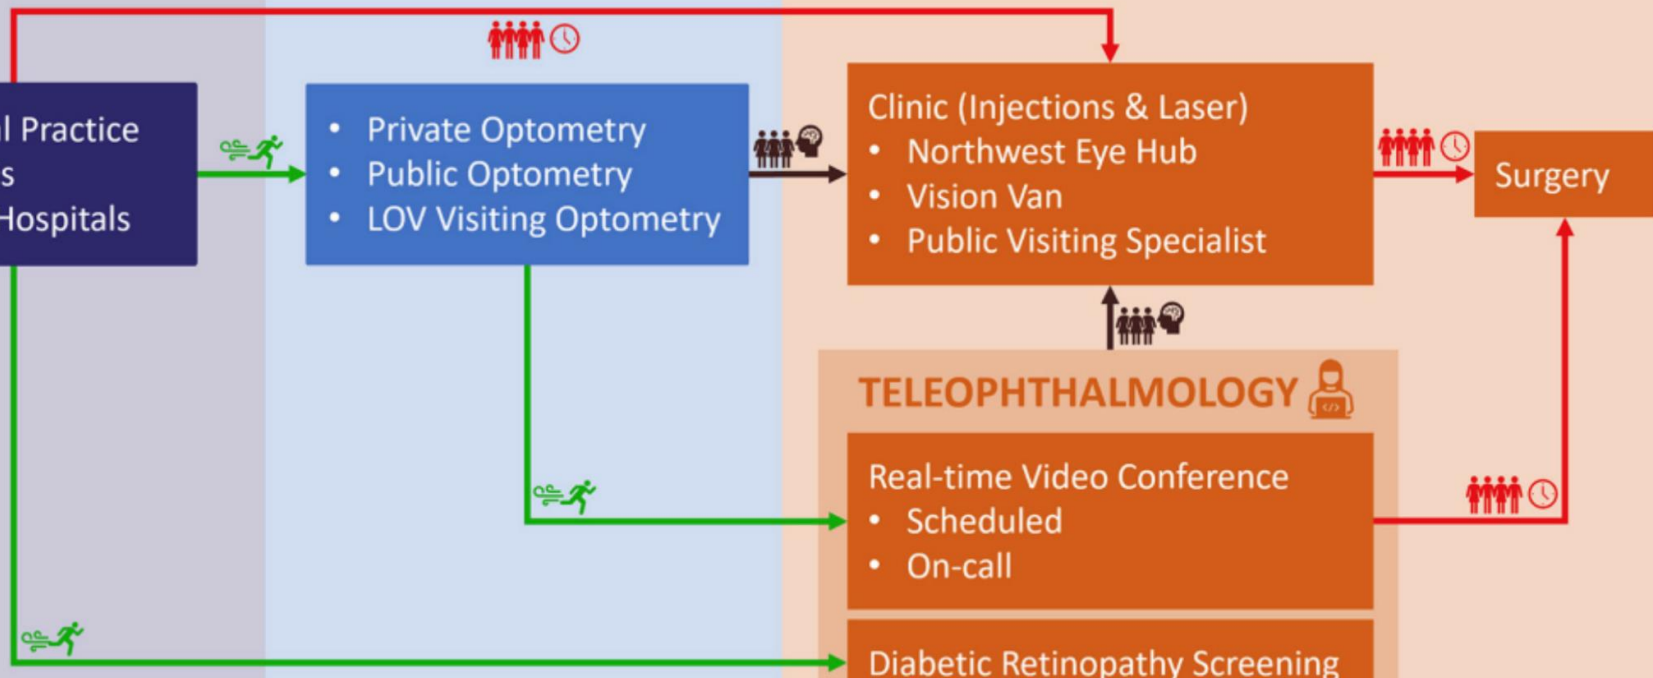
l Practice
s
Hospitals

• Private Optometry
• Public Optometry
• LOV Visiting Optometry

Clinic (Injections & Laser)
• Northwest Eye Hub
• Vision Van
• Public Visiting Specialist

Surgery

TELEOPHTHALMOLOGY

Real-time Video Conference
• Scheduled
• On-call

Diabetic Retinopathy Screening